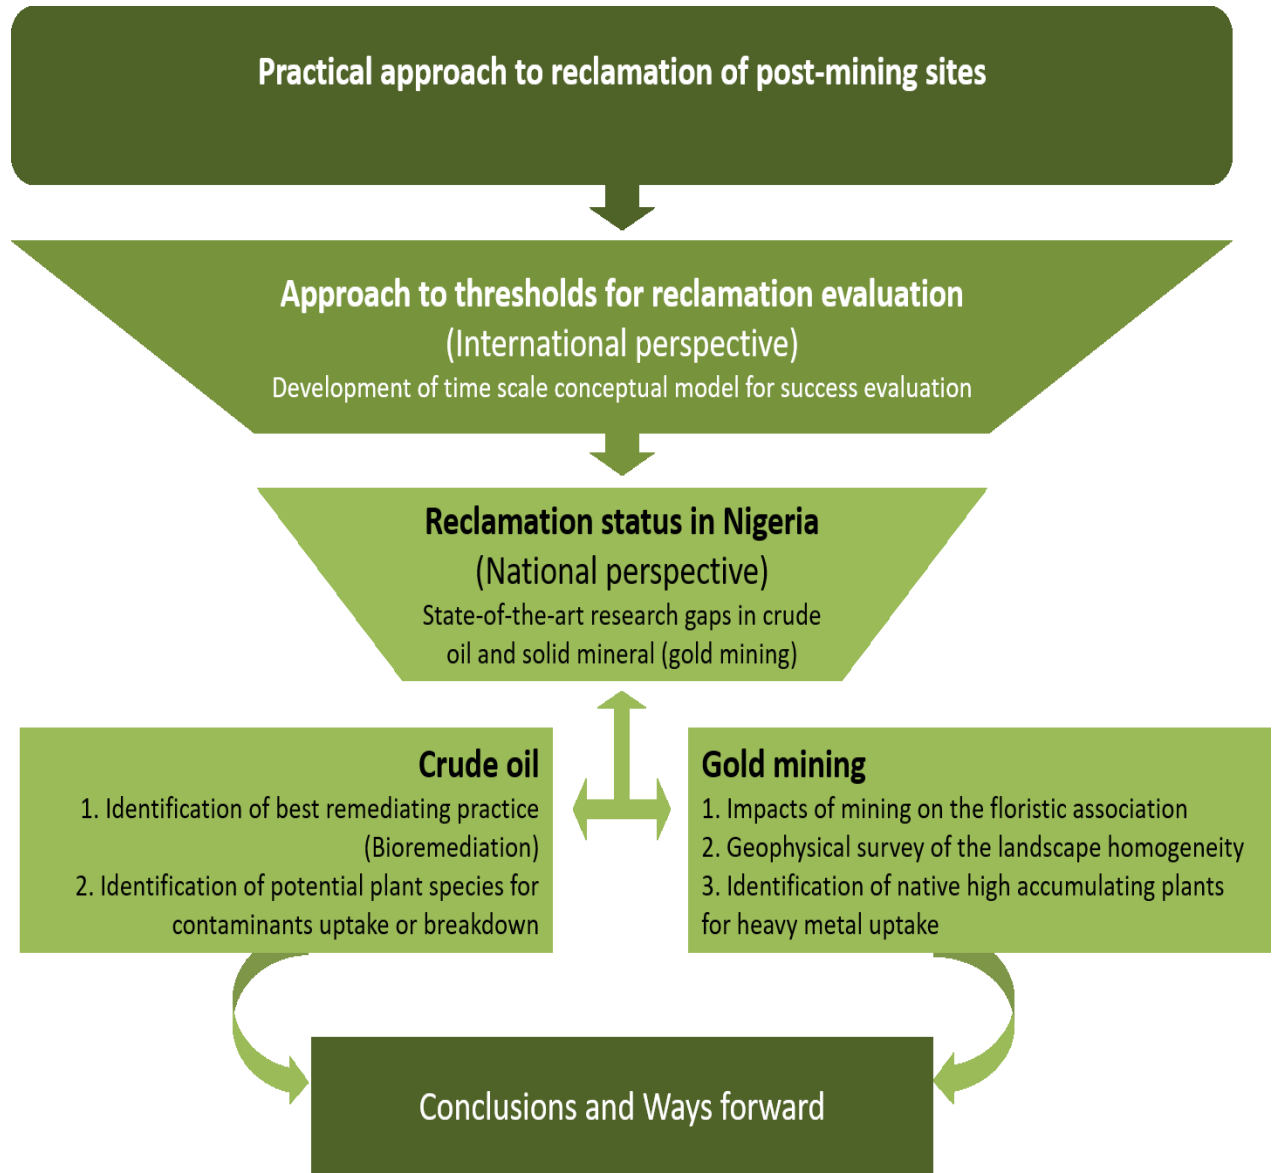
Practical approach to reclamation of post-mining sites

Approach to thresholds for reclamation evaluation
(International perspective)
Development of time scale conceptual model for success evaluation

Reclamation status in Nigeria
(National perspective)
State-of-the-art research gaps in crude oil and solid mineral (gold mining)

Crude oil
1. Identification of best remediating practice (Bioremediation)
2. Identification of potential plant species for contaminants uptake or breakdown

Gold mining
1. Impacts of mining on the floristic association
2. Geophysical survey of the landscape homogeneity
3. Identification of native high accumulating plants for heavy metal uptake

Conclusions and Ways forward